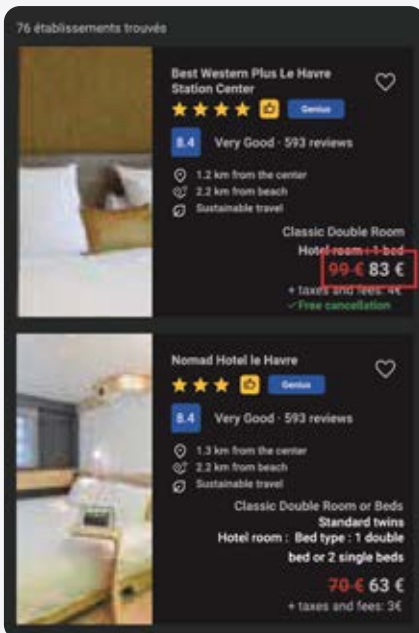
76 établissements trouvés

Best Western Plus Le Havre Station Center

Genius

8.4 Very Good · 593 reviews

1.2 km from the center
2.2 km from beach
Sustainable travel

Classic Double Room
Hotel room : 1 bed
~~99 €~~ 83 €
+ taxes and fees: 4€
✓ Free cancellation

Nomad Hotel le Havre

Genius

8.4 Very Good · 593 reviews

1.3 km from the center
2.2 km from beach
Sustainable travel

Classic Double Room or Beds Standard twins
Hotel room : Bed type : 1 double bed or 2 single beds
~~70 €~~ 63 €
+ taxes and fees: 3€